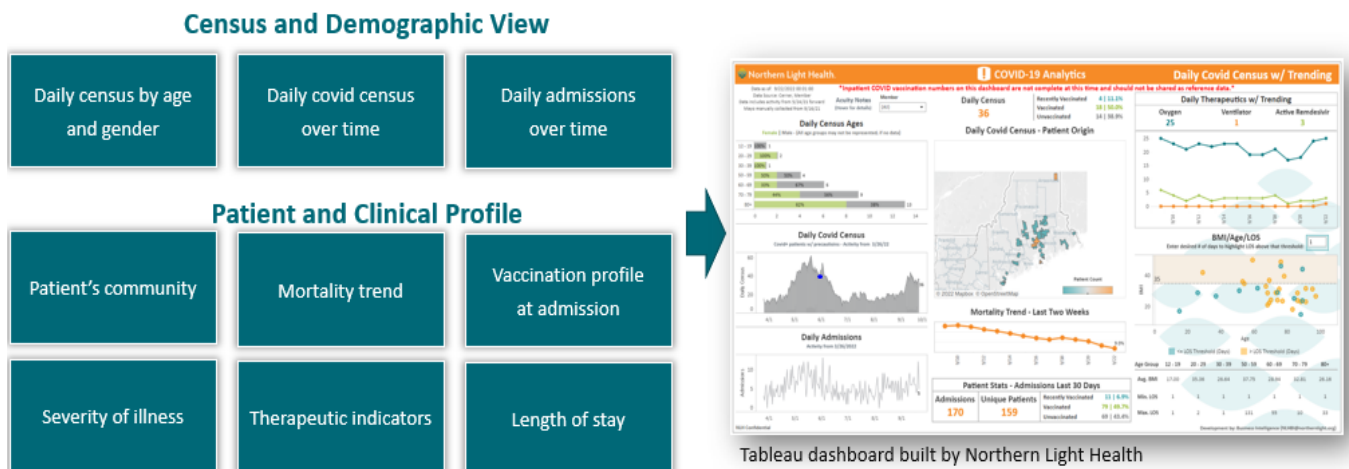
Census and Demographic View

Daily census by age and gender

Daily covid census over time

Daily admissions over time

Patient and Clinical Profile

Patient's community

Mortality trend

Vaccination profile at admission

Severity of illness

Therapeutic indicators

Length of stay

Northern Light Health.

COVID-19 Analytics

Daily Covid Census w/ Trending

*Inpatient COVID vaccination numbers on this dashboard are not complete at this time and should not be shared as reference data.*

Daily Census
36

Recently Vaccinated 4 | 11.1%
Vaccinated 18 | 50.0%
Unvaccinated 14 | 38.9%

Daily Therapeutics w/ Trending

Oxygen
25

Ventilator
1

Active Remdesivir
3

Daily Census Ages

Daily Covid Census - Patient Origin

Daily Covid Census

BMI/Age/LOS

Mortality Trend - Last Two Weeks

Daily Admissions

Patient Stats - Admissions Last 30 Days

Admissions
170

Unique Patients
159

Recently Vaccinated 11 | 6.8%
Vaccinated 79 | 49.7%
Unvaccinated 69 | 43.4%

Age Group 12 - 19 20 - 29 30 - 39 40 - 49 50 - 59 60 - 69 70 - 79 80+

Avg. BMI
Min. LOS
Max. LOS

© 2022 Mapbox © OpenStreetMap

Patient Count

Tableau dashboard built by Northern Light Health